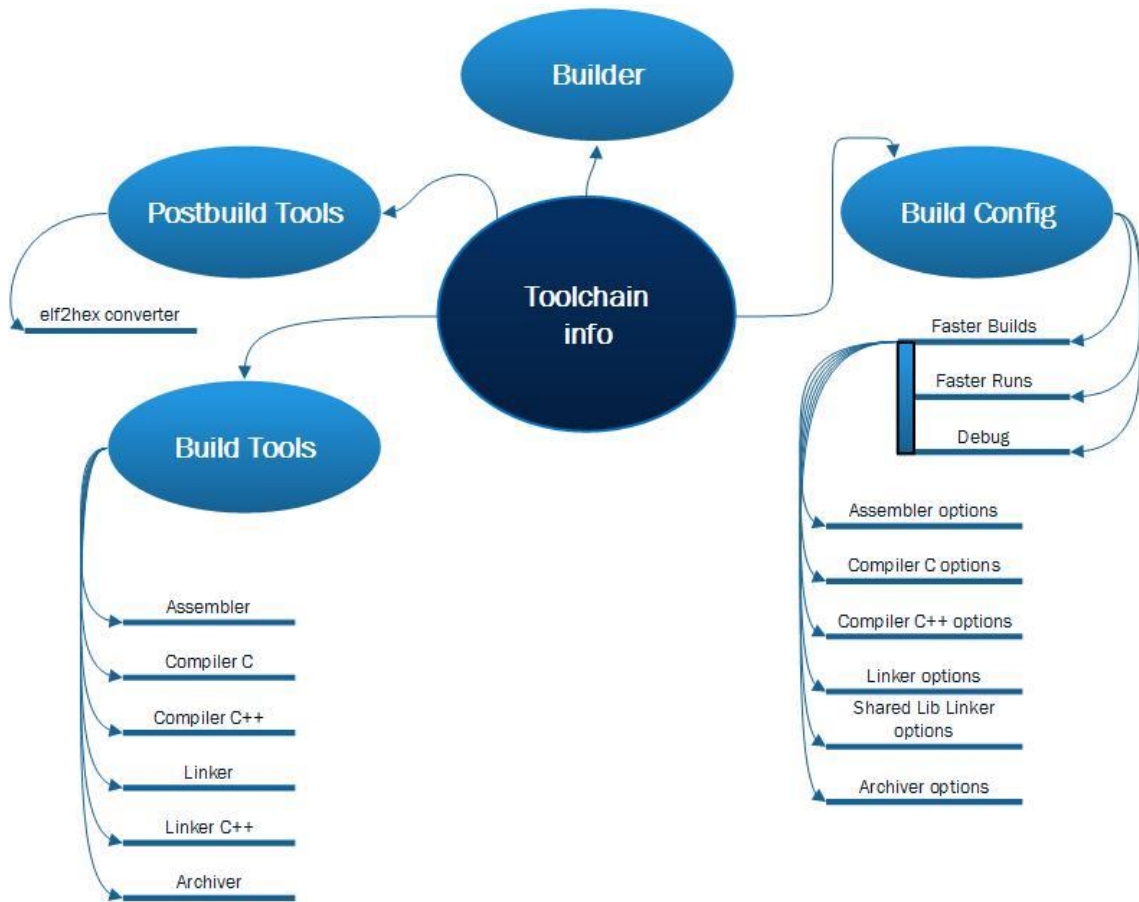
Builder

Postbuild Tools

Build Config

Toolchain info

elf2hex converter

Build Tools

Faster Builds

Faster Runs

Debug

Assembler options

Compiler C options

Compiler C++ options

Linker options

Shared Lib Linker options

Archiver options

Assembler

Compiler C

Compiler C++

Linker

Linker C++

Archiver